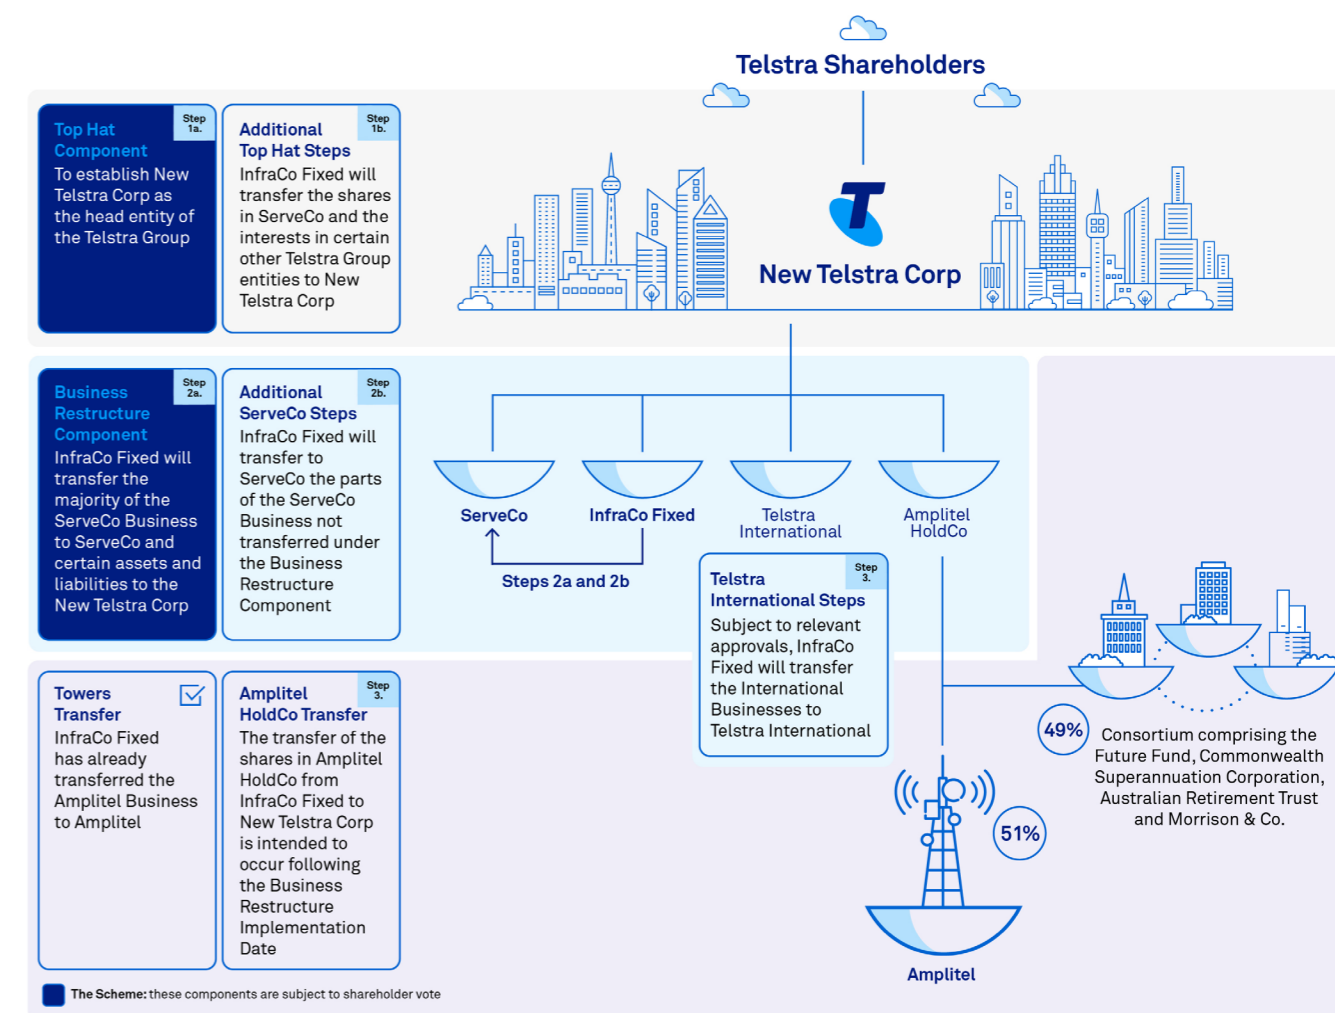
Telstra Shareholders

Top Hat Component

Step 1a.

To establish New Telstra Corp as the head entity of the Telstra Group

Additional Top Hat Steps

Step 1b.

InfraCo Fixed will transfer the shares in ServeCo and the interests in certain other Telstra Group entities to New Telstra Corp

New Telstra Corp

Business Restructure Component

Step 2a.

InfraCo Fixed will transfer the majority of the ServeCo Business to ServeCo and certain assets and liabilities to the New Telstra Corp

Additional ServeCo Steps

Step 2b.

InfraCo Fixed will transfer to ServeCo the parts of the ServeCo Business not transferred under the Business Restructure Component

ServeCo

InfraCo Fixed

Telstra International

Amplitel HoldCo

Steps 2a and 2b

Telstra International Steps

Step 3.

Subject to relevant approvals, InfraCo Fixed will transfer the International Businesses to Telstra International

Towers Transfer

InfraCo Fixed has already transferred the Amplitel Business to Amplitel

Amplitel HoldCo Transfer

Step 3.

The transfer of the shares in Amplitel HoldCo from InfraCo Fixed to New Telstra Corp is intended to occur following the Business Restructure Implementation Date

49%

Consortium comprising the Future Fund, Commonwealth Superannuation Corporation, Australian Retirement Trust and Morrison & Co.

51%

Amplitel

The Scheme: these components are subject to shareholder vote